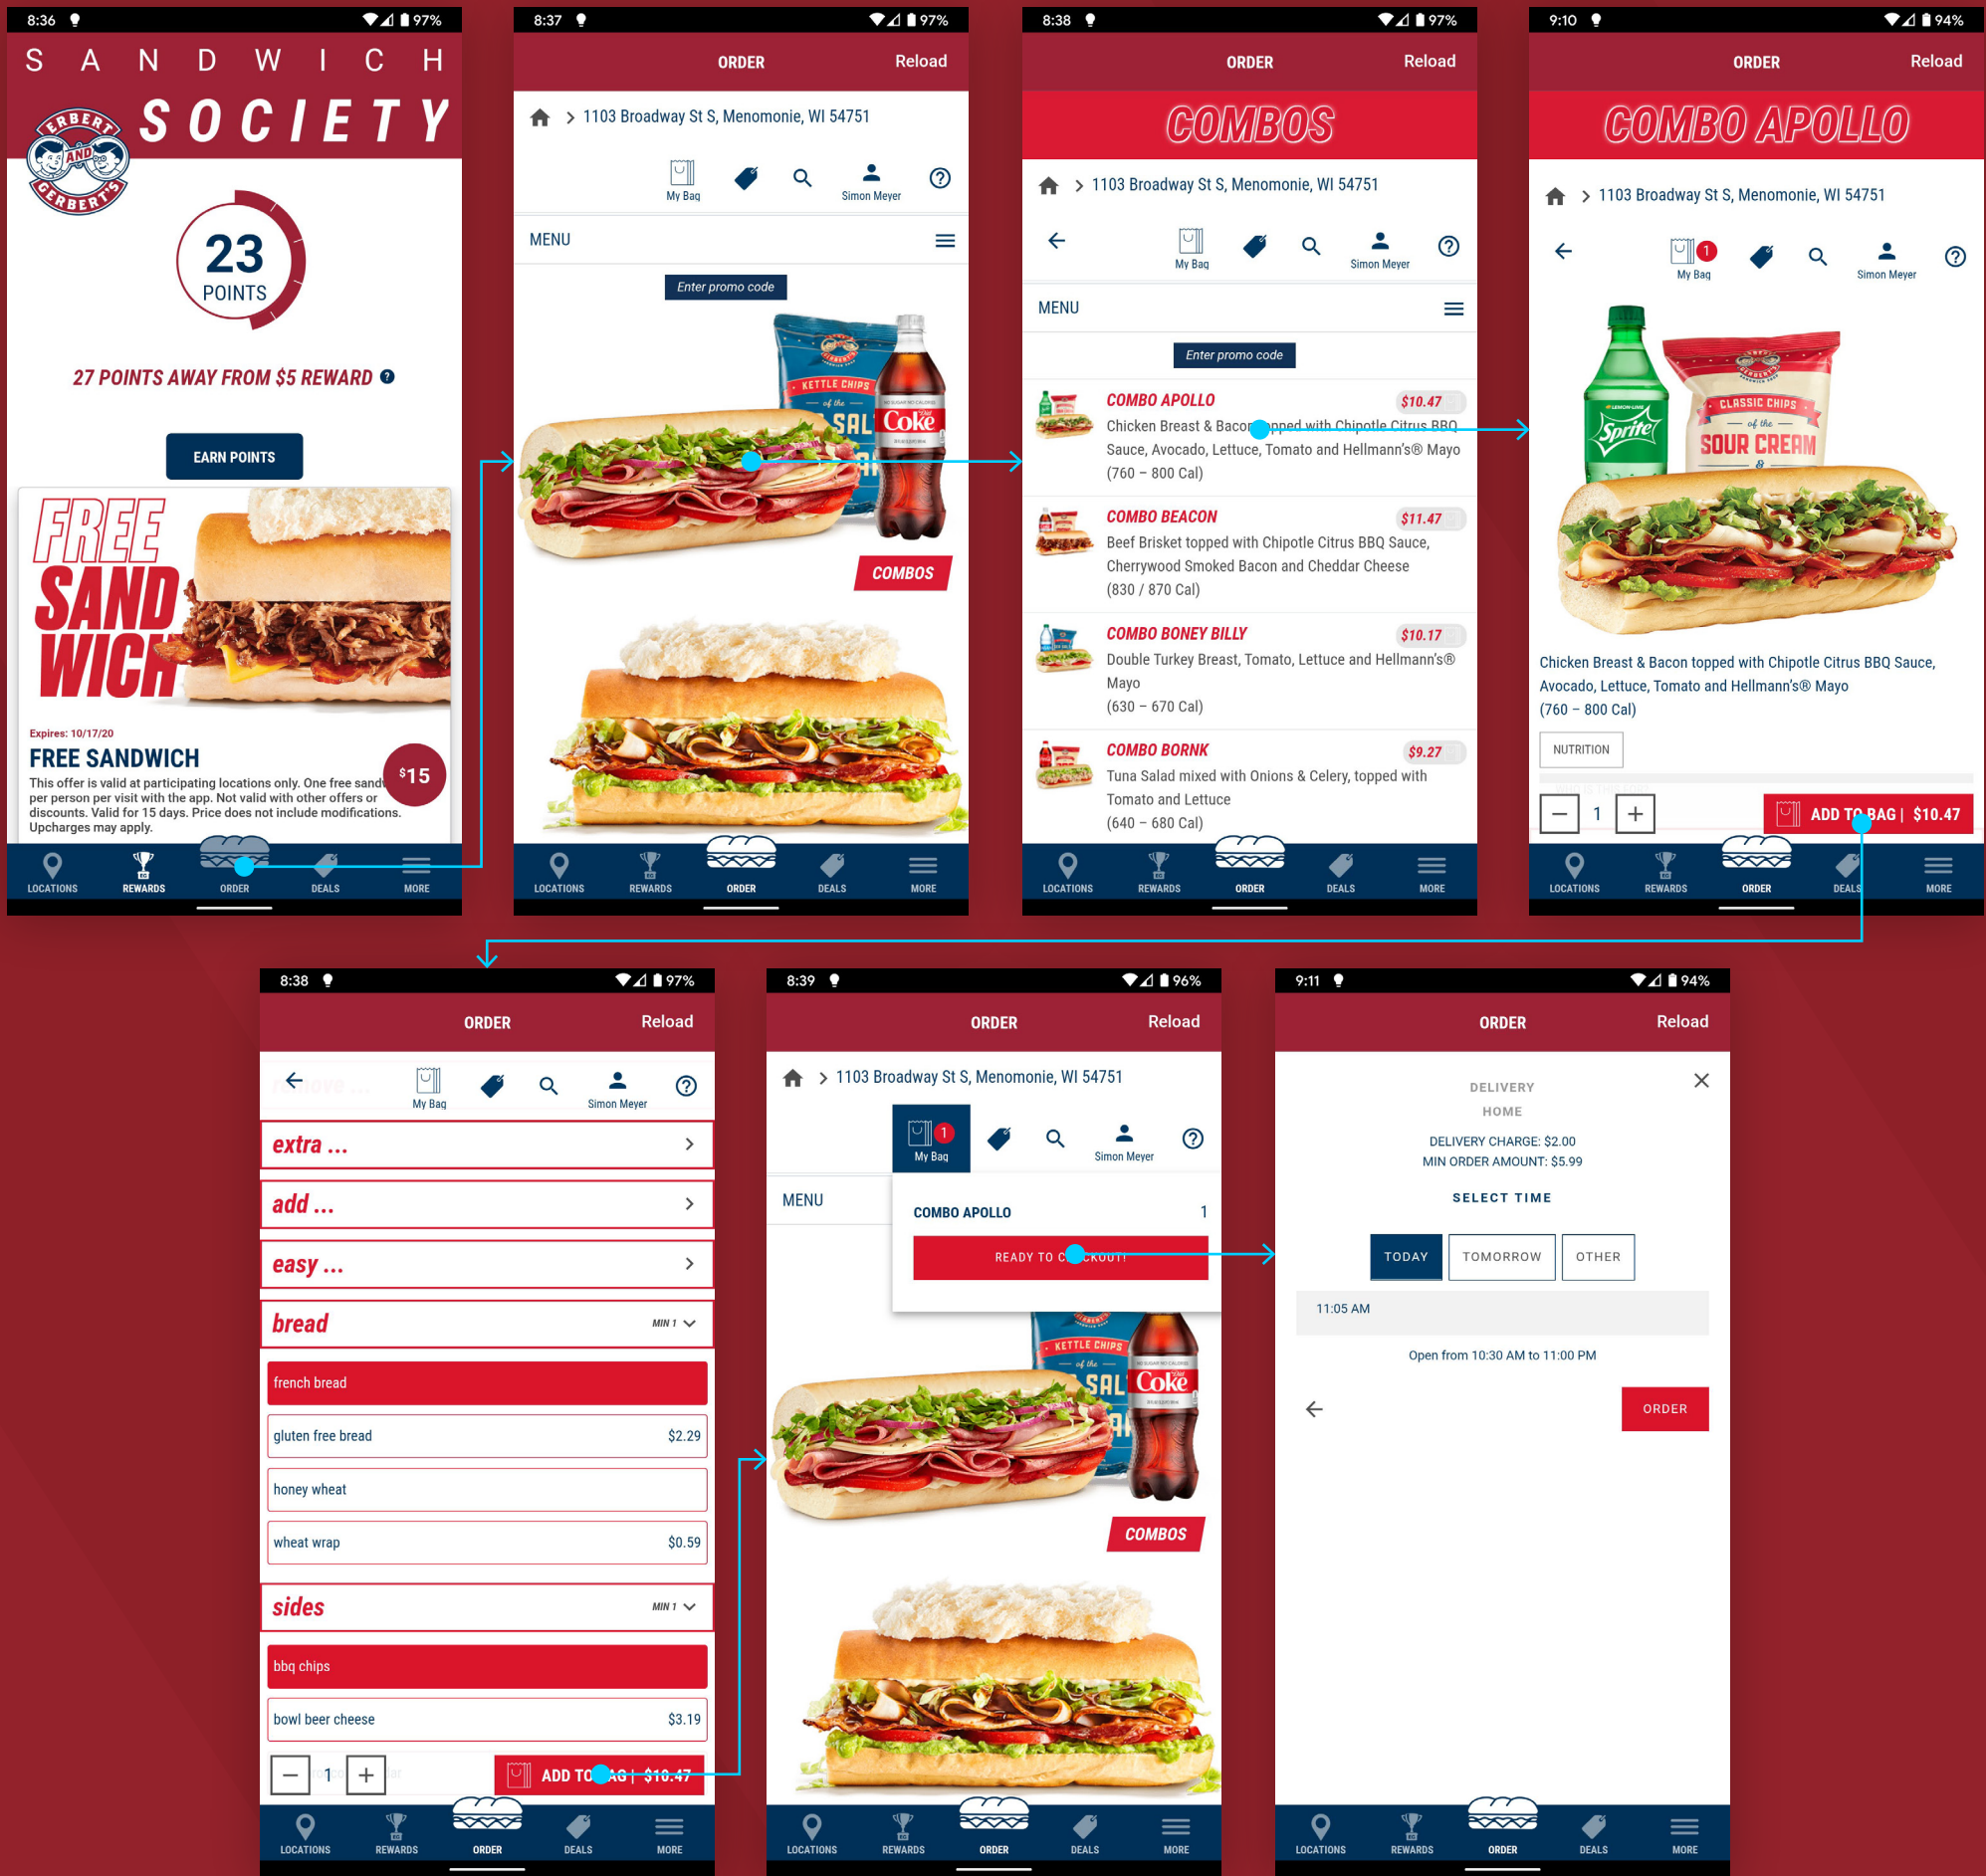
8:36 97%

S A N D W I C H SOCIETY

ERBERT AND GERBERT'S

23 POINTS

27 POINTS AWAY FROM $5 REWARD ?

EARN POINTS

FREE SAND WICH

Expires: 10/17/20

FREE SANDWICH

$15

This offer is valid at participating locations only. One free sand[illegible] per person per visit with the app. Not valid with other offers or discounts. Valid for 15 days. Price does not include modifications. Upcharges may apply.

LOCATIONS REWARDS ORDER DEALS MORE

8:37 97%

ORDER Reload

1103 Broadway St S, Menomonie, WI 54751

My Bag Simon Meyer

MENU

Enter promo code

KETTLE CHIPS SAL Coke

COMBOS

LOCATIONS REWARDS ORDER DEALS MORE

8:38 97%

ORDER Reload

COMBOS

1103 Broadway St S, Menomonie, WI 54751

My Bag Simon Meyer

MENU

Enter promo code

COMBO APOLLO $10.47
Chicken Breast & Bacon topped with Chipotle Citrus BBQ Sauce, Avocado, Lettuce, Tomato and Hellmann's® Mayo
(760 – 800 Cal)

COMBO BEACON $11.47
Beef Brisket topped with Chipotle Citrus BBQ Sauce, Cherrywood Smoked Bacon and Cheddar Cheese
(830 / 870 Cal)

COMBO BONEY BILLY $10.17
Double Turkey Breast, Tomato, Lettuce and Hellmann's® Mayo
(630 – 670 Cal)

COMBO BORNK $9.27
Tuna Salad mixed with Onions & Celery, topped with Tomato and Lettuce
(640 – 680 Cal)

LOCATIONS REWARDS ORDER DEALS MORE

9:10 94%

ORDER Reload

COMBO APOLLO

1103 Broadway St S, Menomonie, WI 54751

1 My Bag Simon Meyer

Sprite CLASSIC CHIPS of the SOUR CREAM

Chicken Breast & Bacon topped with Chipotle Citrus BBQ Sauce, Avocado, Lettuce, Tomato and Hellmann's® Mayo
(760 – 800 Cal)

NUTRITION

1

ADD TO BAG | $10.47

LOCATIONS REWARDS ORDER DEALS MORE

8:38 97%

ORDER Reload

My Bag Simon Meyer

extra ...

add ...

easy ...

bread MIN 1

french bread

gluten free bread $2.29

honey wheat

wheat wrap $0.59

sides MIN 1

bbq chips

bowl beer cheese $3.19

1

ADD TO BAG | $10.47

LOCATIONS REWARDS ORDER DEALS MORE

8:39 96%

ORDER Reload

1103 Broadway St S, Menomonie, WI 54751

1 My Bag Simon Meyer

MENU

COMBO APOLLO 1

READY TO CHECKOUT!

KETTLE CHIPS SAL Coke

COMBOS

LOCATIONS REWARDS ORDER DEALS MORE

9:11 94%

ORDER Reload

DELIVERY

HOME

DELIVERY CHARGE: $2.00
MIN ORDER AMOUNT: $5.99

SELECT TIME

TODAY TOMORROW OTHER

11:05 AM

Open from 10:30 AM to 11:00 PM

ORDER

LOCATIONS REWARDS ORDER DEALS MORE